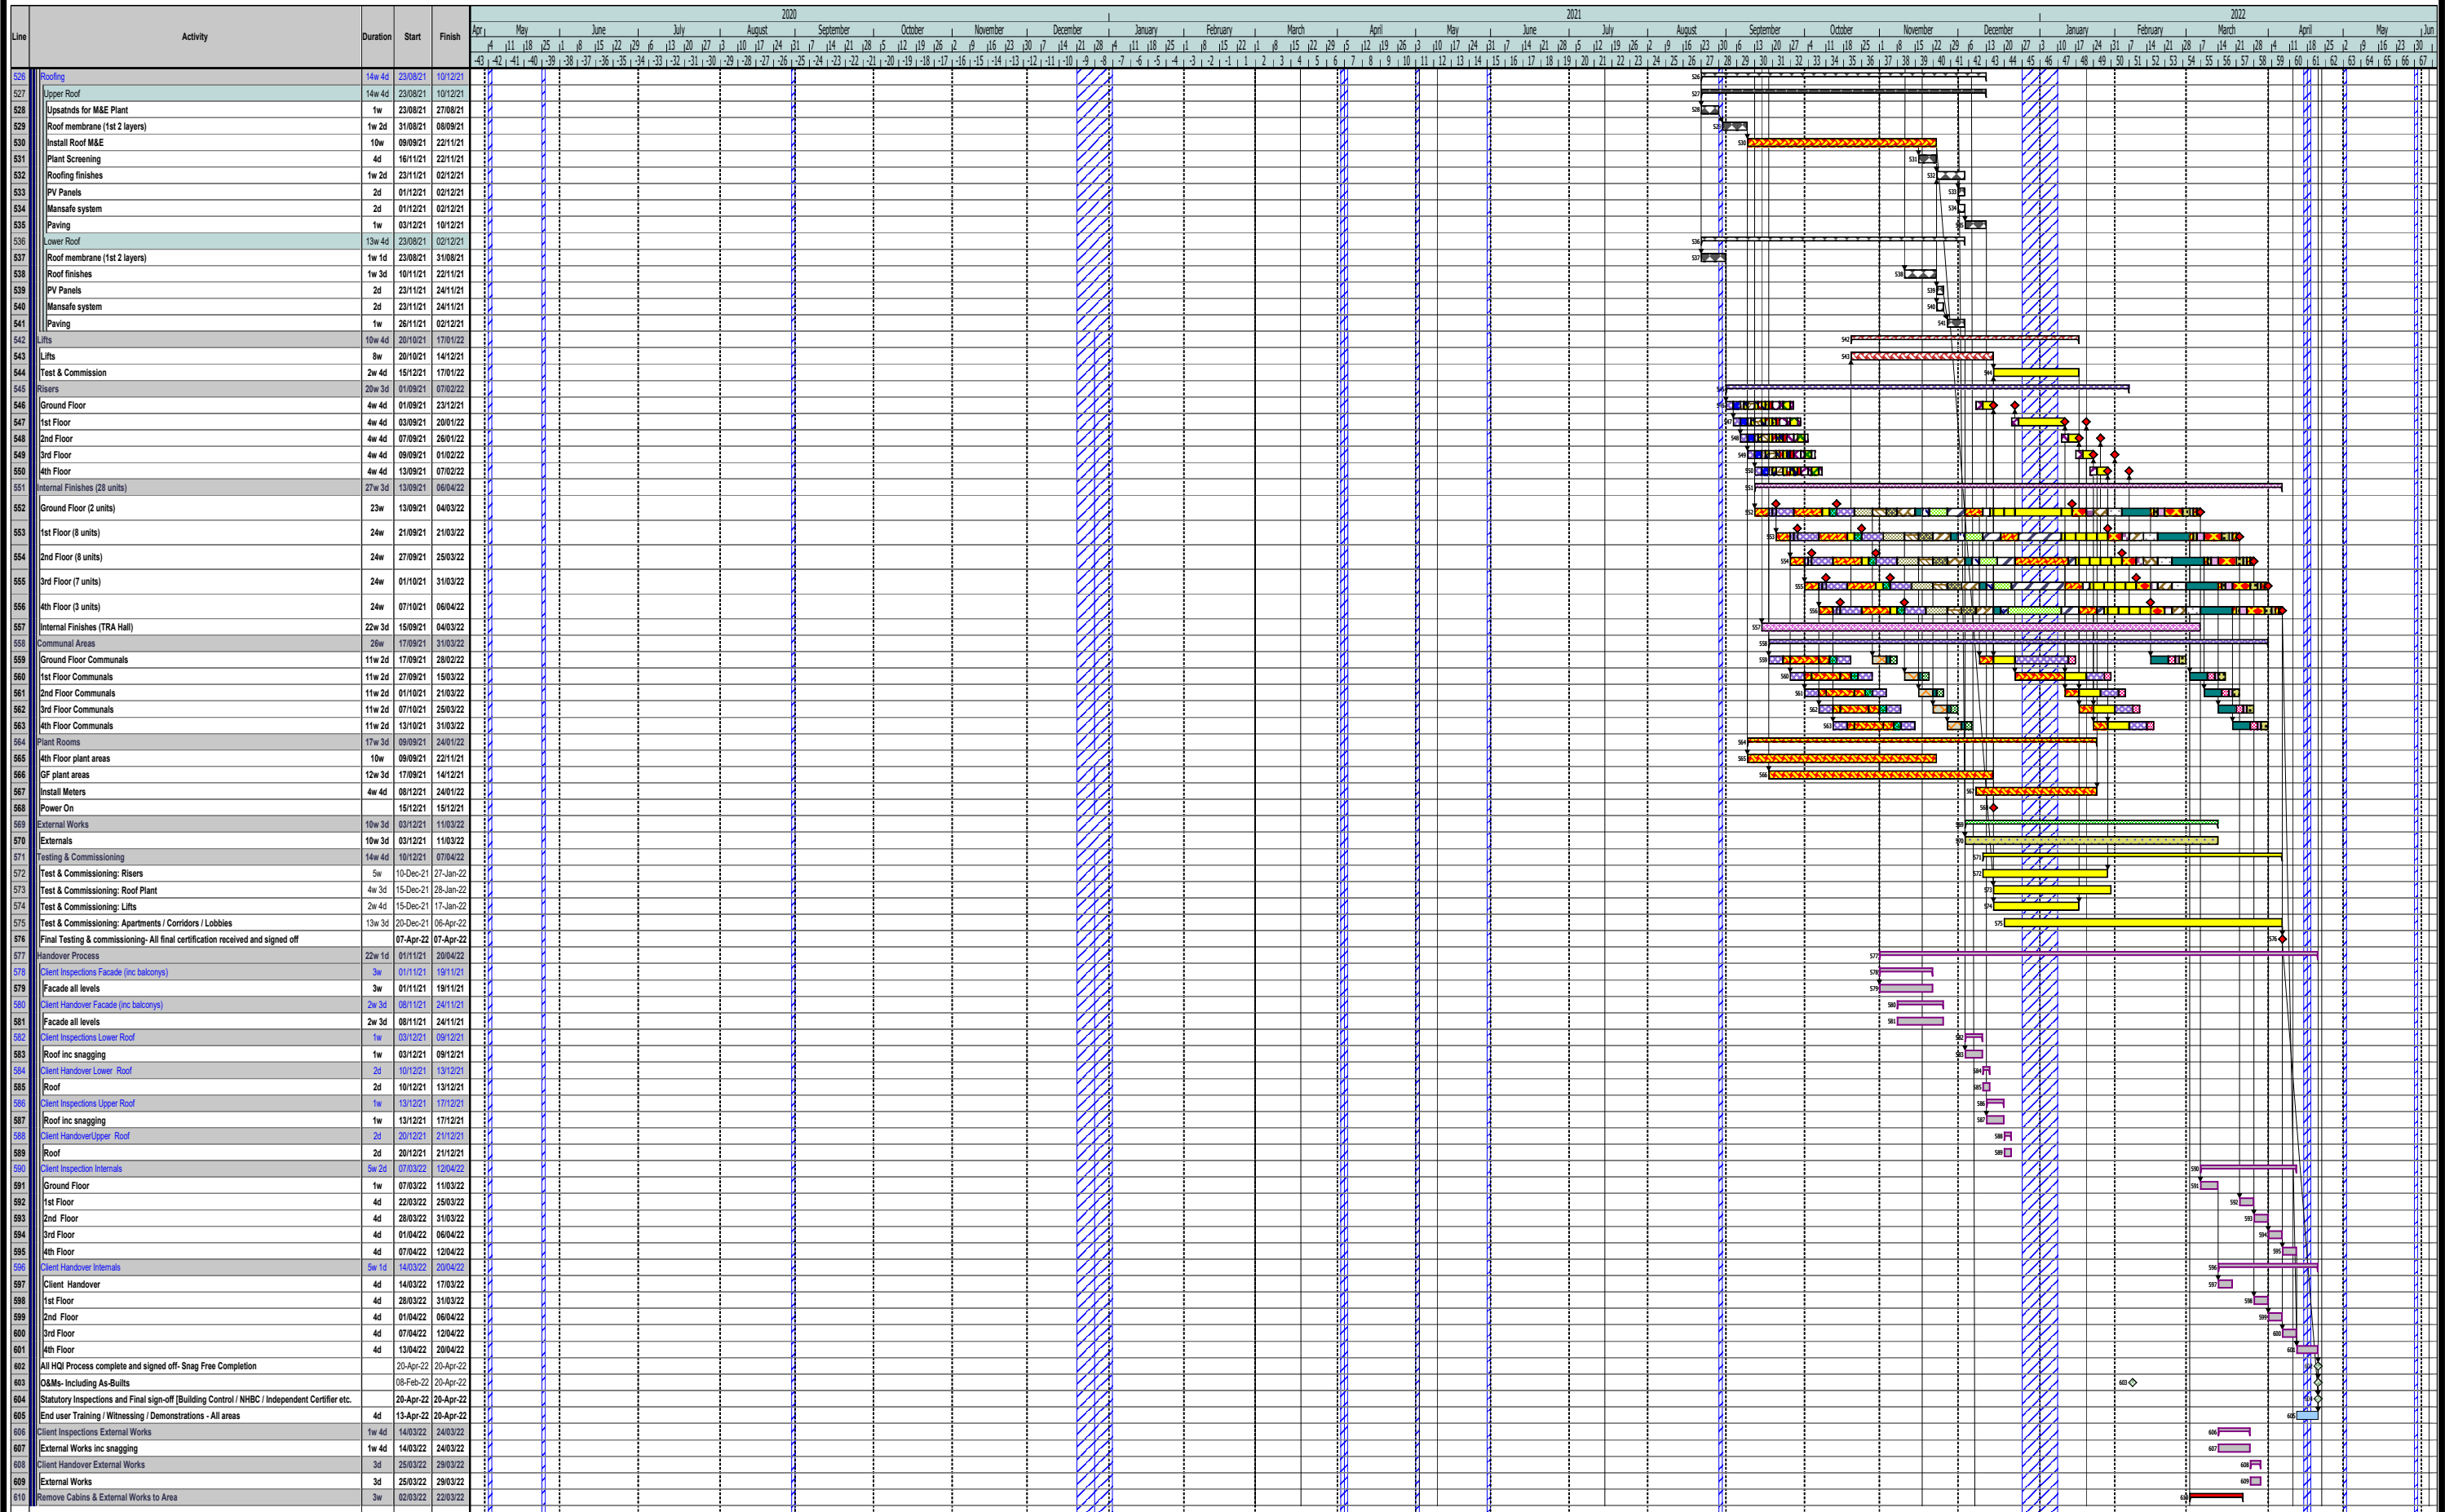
| Line | Activity | Duration | Start | Finish |
|---|---|---|---|---|
| 526 | Roofing | 14w 4d | 23/08/21 | 10/12/21 |
| 527 | Upper Roof | 14w 4d | 23/08/21 | 10/12/21 |
| 528 | Upsatnds for M&E Plant | 1w | 23/08/21 | 27/08/21 |
| 529 | Roof membrane (1st 2 layers) | 1w 2d | 31/08/21 | 08/09/21 |
| 530 | Install Roof M&E | 10w | 09/09/21 | 22/11/21 |
| 531 | Plant Screening | 4d | 16/11/21 | 22/11/21 |
| 532 | Roofing finishes | 1w 2d | 23/11/21 | 02/12/21 |
| 533 | PV Panels | 2d | 01/12/21 | 02/12/21 |
| 534 | Mansafe system | 2d | 01/12/21 | 02/12/21 |
| 535 | Paving | 1w | 03/12/21 | 10/12/21 |
| 536 | Lower Roof | 13w 4d | 23/08/21 | 02/12/21 |
| 537 | Roof membrane (1st 2 layers) | 1w 1d | 23/08/21 | 31/08/21 |
| 538 | Roof finishes | 1w 3d | 10/11/21 | 22/11/21 |
| 539 | PV Panels | 2d | 23/11/21 | 24/11/21 |
| 540 | Mansafe system | 2d | 23/11/21 | 24/11/21 |
| 541 | Paving | 1w | 26/11/21 | 02/12/21 |
| 542 | Lifts | 10w 4d | 20/10/21 | 17/01/22 |
| 543 | Lifts | 8w | 20/10/21 | 14/12/21 |
| 544 | Test & Commission | 2w 4d | 15/12/21 | 17/01/22 |
| 545 | Risers | 20w 3d | 01/09/21 | 07/02/22 |
| 546 | Ground Floor | 4w 4d | 01/09/21 | 23/12/21 |
| 547 | 1st Floor | 4w 4d | 03/09/21 | 20/01/22 |
| 548 | 2nd Floor | 4w 4d | 07/09/21 | 26/01/22 |
| 549 | 3rd Floor | 4w 4d | 09/09/21 | 01/02/22 |
| 550 | 4th Floor | 4w 4d | 13/09/21 | 07/02/22 |
| 551 | Internal Finishes (28 units) | 27w 3d | 13/09/21 | 06/04/22 |
| 552 | Ground Floor (2 units) | 23w | 13/09/21 | 04/03/22 |
| 553 | 1st Floor (8 units) | 24w | 21/09/21 | 21/03/22 |
| 554 | 2nd Floor (8 units) | 24w | 27/09/21 | 25/03/22 |
| 555 | 3rd Floor (7 units) | 24w | 01/10/21 | 31/03/22 |
| 556 | 4th Floor (3 units) | 24w | 07/10/21 | 06/04/22 |
| 557 | Internal Finishes (TRA Hall) | 22w 3d | 15/09/21 | 04/03/22 |
| 558 | Communal Areas | 26w | 17/09/21 | 31/03/22 |
| 559 | Ground Floor Communals | 11w 2d | 17/09/21 | 28/02/22 |
| 560 | 1st Floor Communals | 11w 2d | 27/09/21 | 15/03/22 |
| 561 | 2nd Floor Communals | 11w 2d | 01/10/21 | 21/03/22 |
| 562 | 3rd Floor Communals | 11w 2d | 07/10/21 | 25/03/22 |
| 563 | 4th Floor Communals | 11w 2d | 13/10/21 | 31/03/22 |
| 564 | Plant Rooms | 17w 3d | 09/09/21 | 24/01/22 |
| 565 | 4th Floor plant areas | 10w | 09/09/21 | 22/11/21 |
| 566 | GF plant areas | 12w 3d | 17/09/21 | 14/12/21 |
| 567 | Install Meters | 4w 4d | 08/12/21 | 24/01/22 |
| 568 | Power On | | 15/12/21 | 15/12/21 |
| 569 | External Works | 10w 3d | 03/12/21 | 11/03/22 |
| 570 | Externals | 10w 3d | 03/12/21 | 11/03/22 |
| 571 | Testing & Commissioning | 14w 4d | 10/12/21 | 07/04/22 |
| 572 | Test & Commissioning: Risers | 5w | 10-Dec-21 | 27-Jan-22 |
| 573 | Test & Commissioning: Roof Plant | 4w 3d | 15-Dec-21 | 28-Jan-22 |
| 574 | Test & Commissioning: Lifts | 2w 4d | 15-Dec-21 | 17-Jan-22 |
| 575 | Test & Commissioning: Apartments / Corridors / Lobbies | 13w 3d | 20-Dec-21 | 06-Apr-22 |
| 576 | Final Testing & commissioning- All final certification received and signed off | | 07-Apr-22 | 07-Apr-22 |
| 577 | Handover Process | 22w 1d | 01/11/21 | 20/04/22 |
| 578 | Client Inspections Facade (inc balconys) | 3w | 01/11/21 | 19/11/21 |
| 579 | Facade all levels | 3w | 01/11/21 | 19/11/21 |
| 580 | Client Handover Facade (inc balconys) | 2w 3d | 08/11/21 | 24/11/21 |
| 581 | Facade all levels | 2w 3d | 08/11/21 | 24/11/21 |
| 582 | Client Inspections Lower Roof | 1w | 03/12/21 | 09/12/21 |
| 583 | Roof inc snagging | 1w | 03/12/21 | 09/12/21 |
| 584 | Client Handover Lower Roof | 2d | 10/12/21 | 13/12/21 |
| 585 | Roof | 2d | 10/12/21 | 13/12/21 |
| 586 | Client Inspections Upper Roof | 1w | 13/12/21 | 17/12/21 |
| 587 | Roof inc snagging | 1w | 13/12/21 | 17/12/21 |
| 588 | Client HandoverUpper Roof | 2d | 20/12/21 | 21/12/21 |
| 589 | Roof | 2d | 20/12/21 | 21/12/21 |
| 590 | Client Inspection Internals | 5w 2d | 07/03/22 | 12/04/22 |
| 591 | Ground Floor | 1w | 07/03/22 | 11/03/22 |
| 592 | 1st Floor | 4d | 22/03/22 | 25/03/22 |
| 593 | 2nd Floor | 4d | 28/03/22 | 31/03/22 |
| 594 | 3rd Floor | 4d | 01/04/22 | 06/04/22 |
| 595 | 4th Floor | 4d | 07/04/22 | 12/04/22 |
| 596 | Client Handover Internals | 5w 1d | 14/03/22 | 20/04/22 |
| 597 | Client Handover | 4d | 14/03/22 | 17/03/22 |
| 598 | 1st Floor | 4d | 28/03/22 | 31/03/22 |
| 599 | 2nd Floor | 4d | 01/04/22 | 06/04/22 |
| 600 | 3rd Floor | 4d | 07/04/22 | 12/04/22 |
| 601 | 4th Floor | 4d | 13/04/22 | 20/04/22 |
| 602 | All HQI Process complete and signed off- Snag Free Completion | | 20-Apr-22 | 20-Apr-22 |
| 603 | O&Ms- Including As-Builts | | 08-Feb-22 | 20-Apr-22 |
| 604 | Statutory Inspections and Final sign-off [Building Control / NHBC / Independent Certifier etc. | | 20-Apr-22 | 20-Apr-22 |
| 605 | End user Training / Witnessing / Demonstrations - All areas | 4d | 13-Apr-22 | 20-Apr-22 |
| 606 | Client Inspections External Works | 1w 4d | 14/03/22 | 24/03/22 |
| 607 | External Works inc snagging | 1w 4d | 14/03/22 | 24/03/22 |
| 608 | Client Handover External Works | 3d | 25/03/22 | 29/03/22 |
| 609 | External Works | 3d | 25/03/22 | 29/03/22 |
| 610 | Remove Cabins & External Works to Area | 3w | 02/03/22 | 22/03/22 |

2020 2021 2022
Apr May June July August September October November December January February March April May June July August September October November December January February March April May Jun